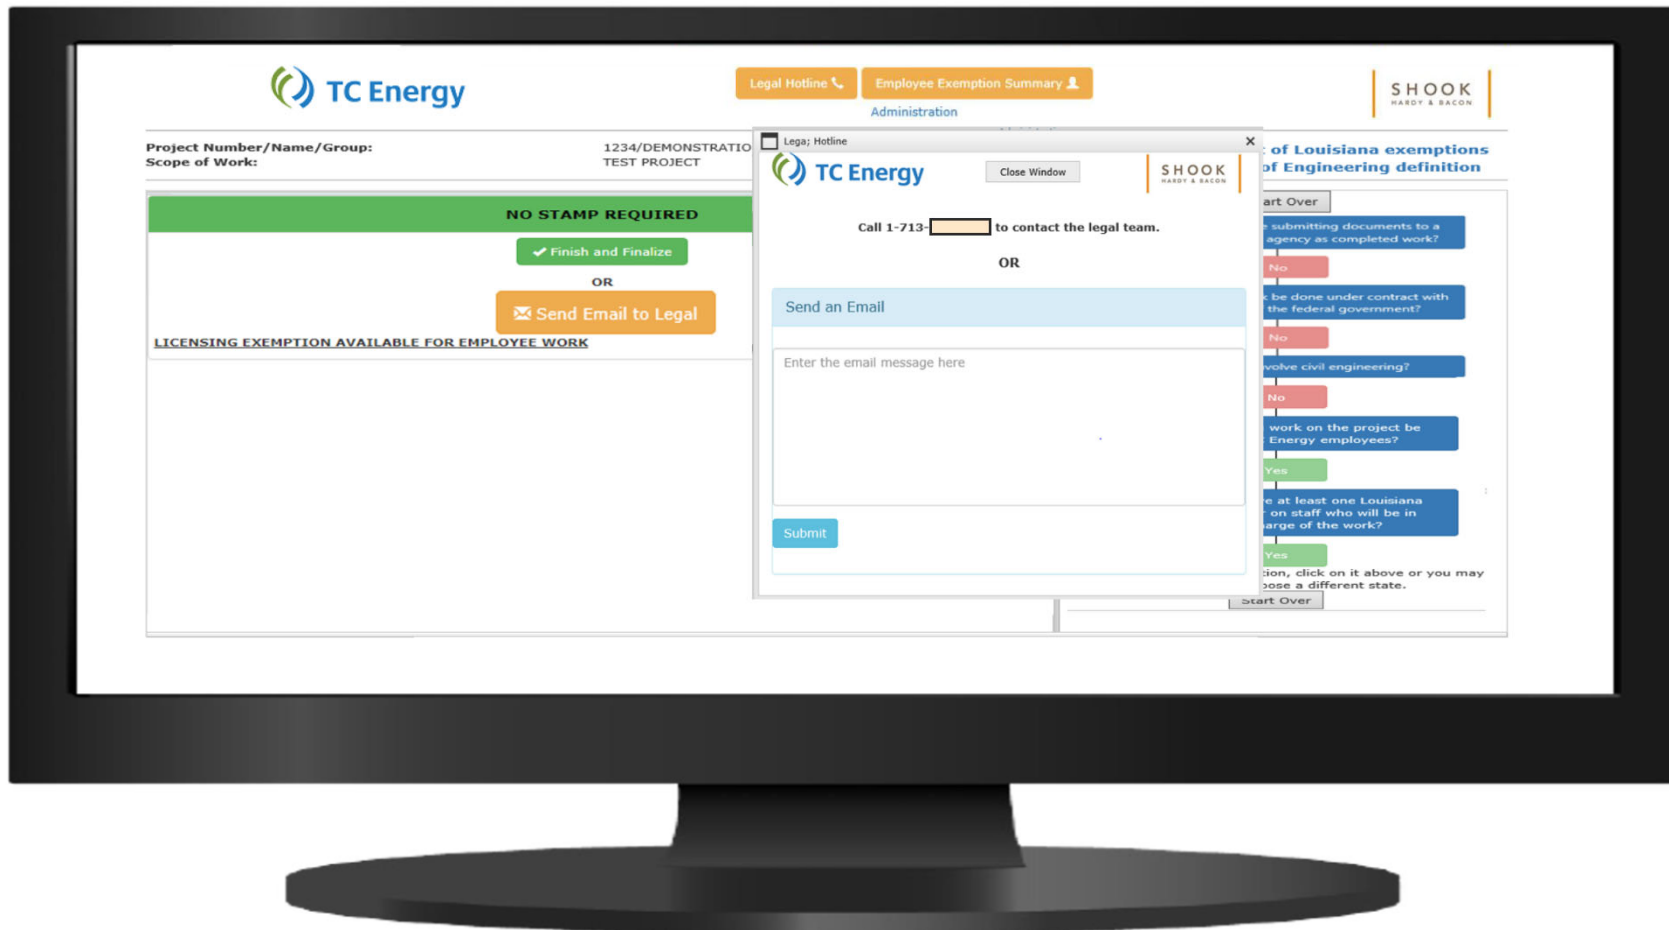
TC Energy

Legal Hotline

Employee Exemption Summary

Administration

SHOOK HARDY & BACON

Project Number/Name/Group: 1234/DEMONSTRATIO
Scope of Work: TEST PROJECT

NO STAMP REQUIRED

Finish and Finalize

OR

Send Email to Legal

LICENSING EXEMPTION AVAILABLE FOR EMPLOYEE WORK

Lega; Hotline

TC Energy

Close Window

SHOOK HARDY & BACON

Call 1-713-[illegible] to contact the legal team.

OR

Send an Email

Enter the email message here

Submit

: of Louisiana exemptions
of Engineering definition

art Over

e submitting documents to a agency as completed work?

No

be done under contract with the federal government?

No

volve civil engineering?

No

work on the project be Energy employees?

Yes

e at least one Louisiana on staff who will be in arge of the work?

Yes

ion, click on it above or you may oose a different state.

Start Over